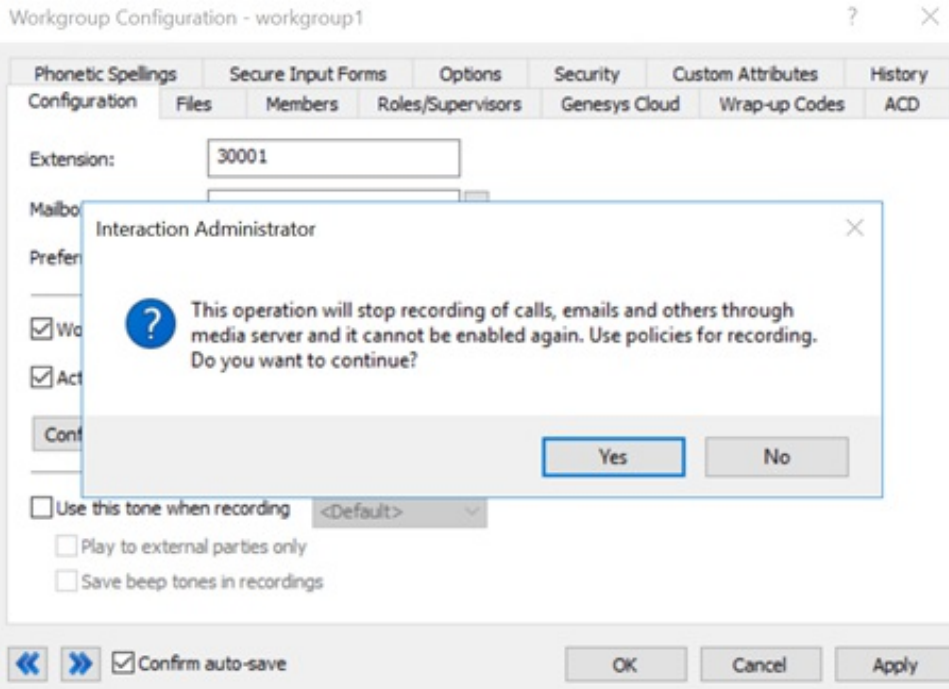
Workgroup Configuration - workgroup1

?

Phonetic Spellings
Secure Input Forms
Options
Security
Custom Attributes
History
Configuration
Files
Members
Roles/Supervisors
Genesys Cloud
Wrap-up Codes
ACD

Extension: 30001

Mailbo

Prefer

Wo

Act

Conf

Interaction Administrator

This operation will stop recording of calls, emails and others through media server and it cannot be enabled again. Use policies for recording. Do you want to continue?

Yes
No

Use this tone when recording
<Default>
Play to external parties only
Save beep tones in recordings

Confirm auto-save
OK
Cancel
Apply